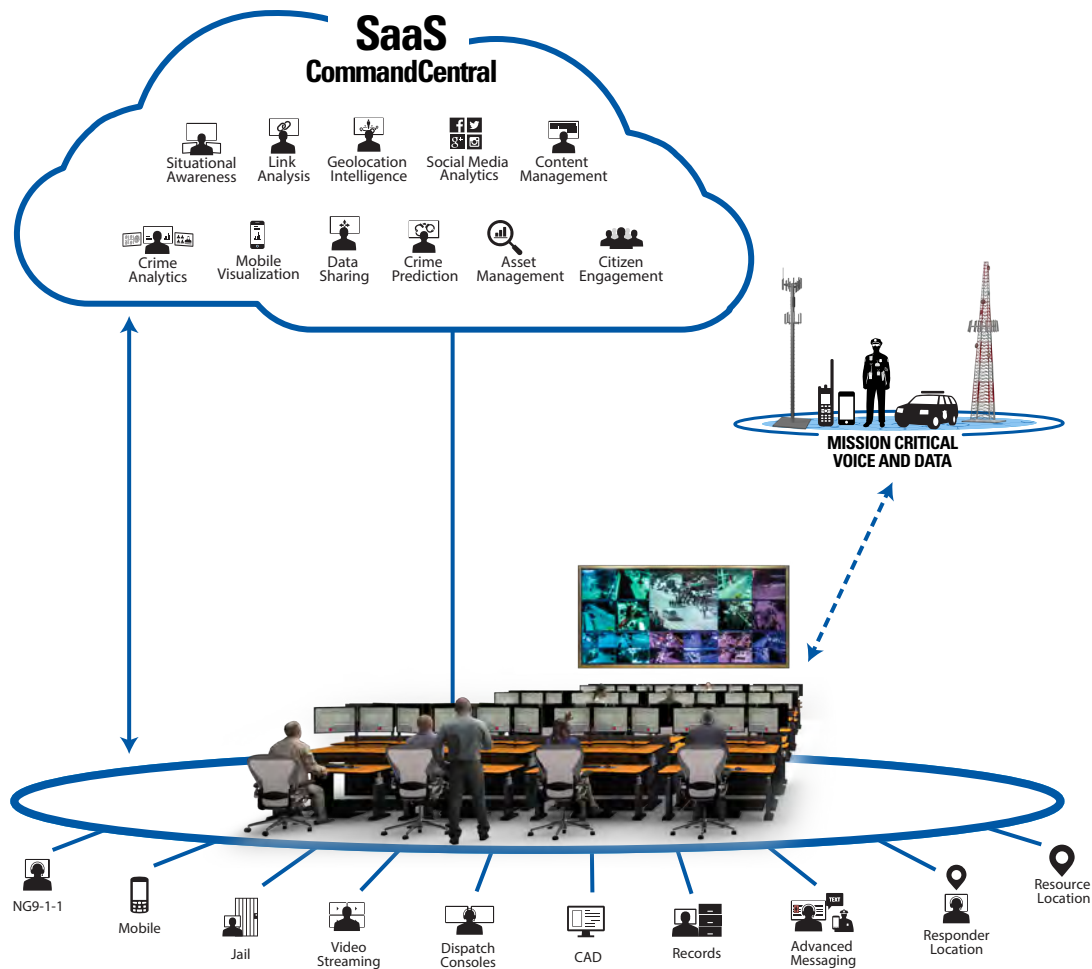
SaaS
CommandCentral

Situational Awareness
Link Analysis
Geolocation Intelligence
Social Media Analytics
Content Management

Crime Analytics
Mobile Visualization
Data Sharing
Crime Prediction
Asset Management
Citizen Engagement

MISSION CRITICAL VOICE AND DATA

NG9-1-1
Mobile
Jail
Video Streaming
Dispatch Consoles
CAD
Records
TEXT
Advanced Messaging
Responder Location
Resource Location